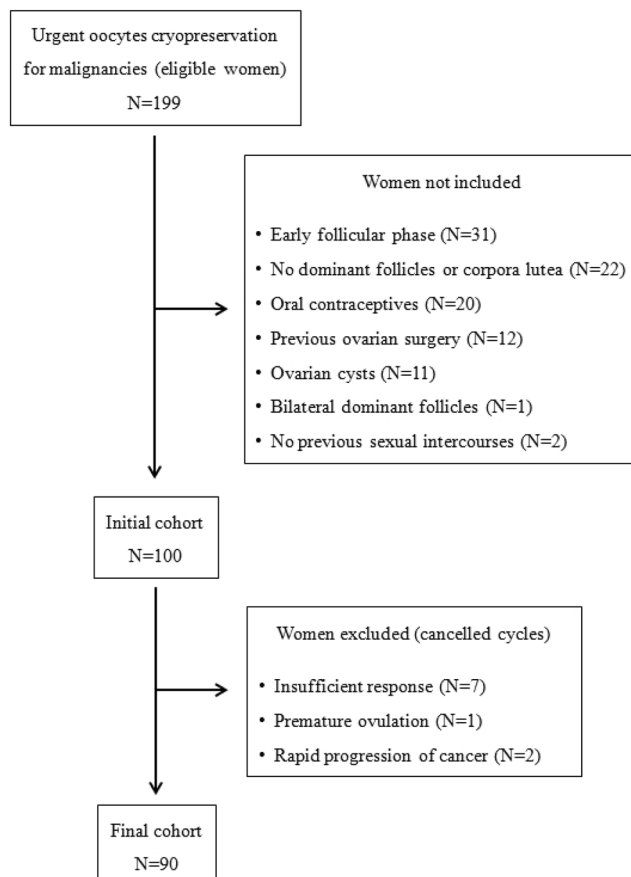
Urgent oocytes cryopreservation for malignancies (eligible women)
N=199

Women not included

• Early follicular phase (N=31)
• No dominant follicles or corpora lutea (N=22)
• Oral contraceptives (N=20)
• Previous ovarian surgery (N=12)
• Ovarian cysts (N=11)
• Bilateral dominant follicles (N=1)
• No previous sexual intercourses (N=2)

Initial cohort
N=100

Women excluded (cancelled cycles)

• Insufficient response (N=7)
• Premature ovulation (N=1)
• Rapid progression of cancer (N=2)

Final cohort
N=90